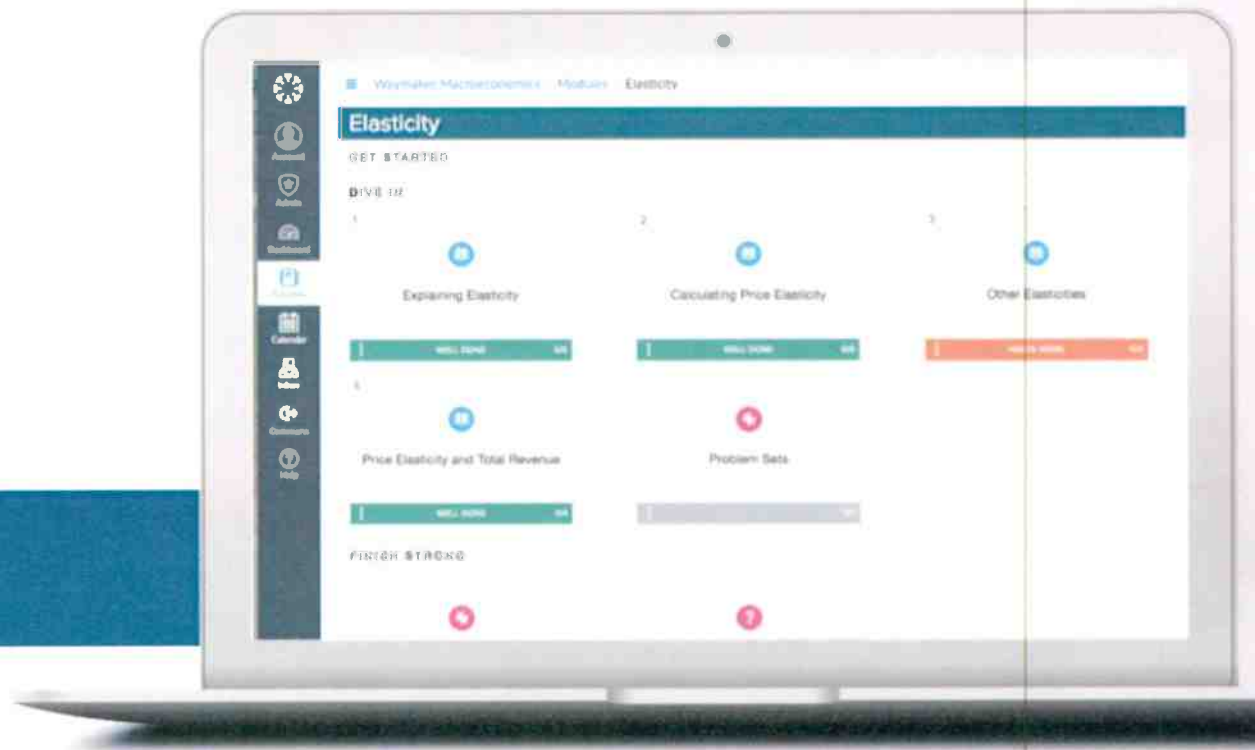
Account
Admin
Dashboard
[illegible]
Calendar
Inbox
Commons
Help

≡ Waymaker Macroeconomics Modules Elasticity

Elasticity

GET STARTED

DIVE IN

1
Explaining Elasticity
WELL DONE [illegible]

2
Calculating Price Elasticity
WELL DONE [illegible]

3
Other Elasticities
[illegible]

4
Price Elasticity and Total Revenue
WELL DONE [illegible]

Problem Sets
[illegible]

FINISH STRONG